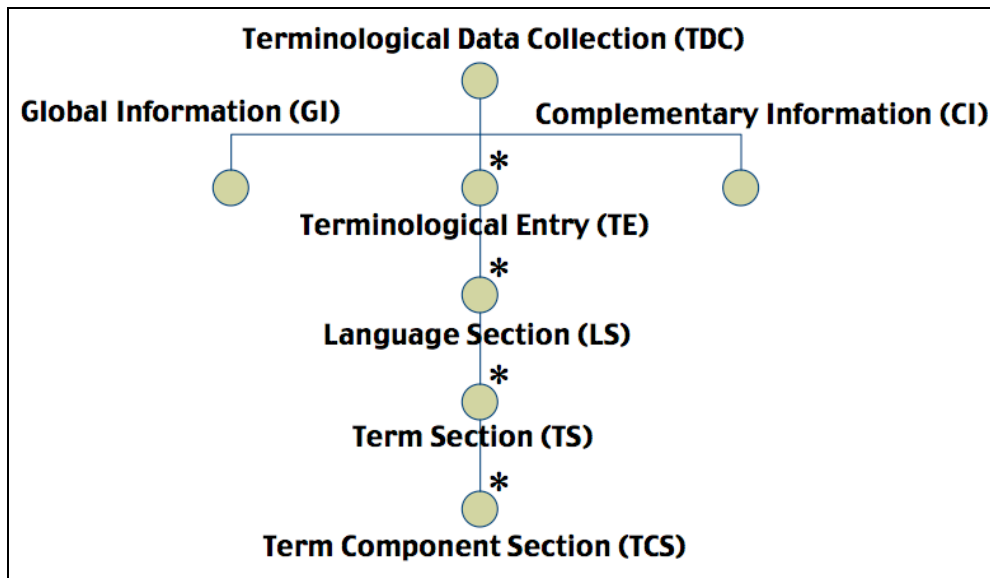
Terminological Data Collection (TDC)

Global Information (GI)

Complementary Information (CI)

*

Terminological Entry (TE)

*

Language Section (LS)

*

Term Section (TS)

*

Term Component Section (TCS)